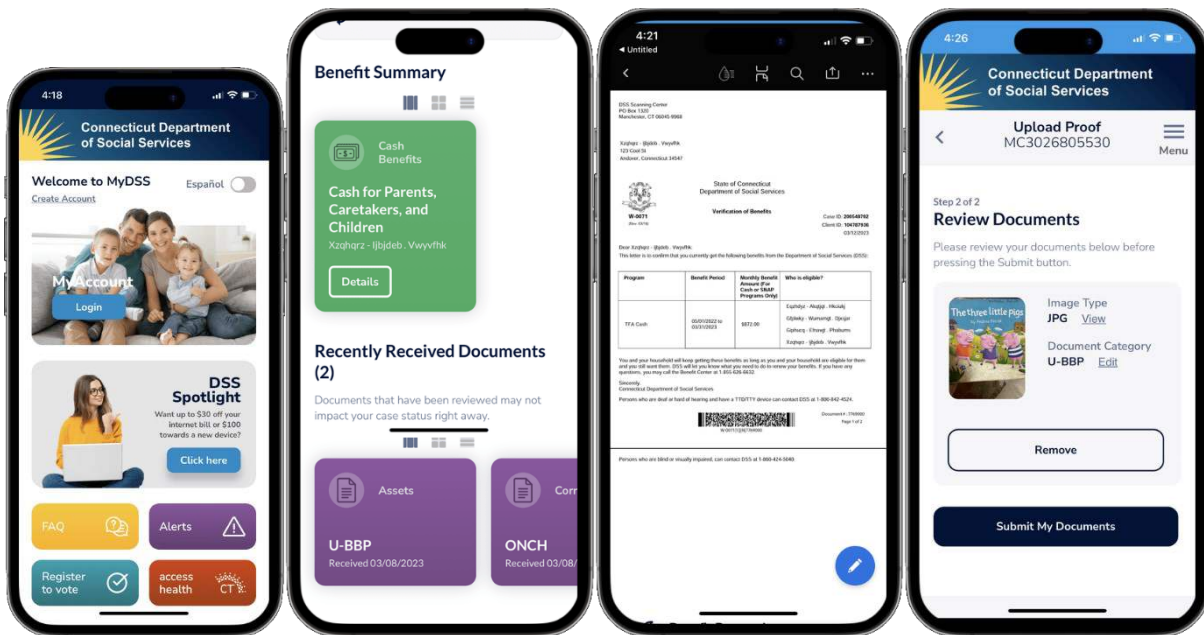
4:18

Connecticut Department of Social Services

Welcome to MyDSS
Español
Create Account

MyAccount
Login

DSS Spotlight
Want up to $30 off your internet bill or $100 towards a new device?
Click here

FAQ
Alerts
Register to vote
access health CT

Benefit Summary

Cash Benefits
Cash for Parents, Caretakers, and Children
Xzqhqrz - ljbjdeb . Vwyvfhk
Details

Recently Received Documents (2)
Documents that have been reviewed may not impact your case status right away.

Assets
U-BBP
Received 03/08/2023

Corr
ONCH
Received 03/08/

4:21
◂ Untitled

DSS Scanning Center
PO Box 1320
Manchester, CT 06045-9968

Xzqhqrz - ljbjdeb . Vwyvfhk
123 Cool St
Andover, Connecticut 14547

State of Connecticut
Department of Social Services
W-0671
Verification of Benefits
Case ID: 200549762
Client ID: 104707936
03/12/2023

Dear Xzqhqrz - ljbjdeb . Vwyvfhk:
This letter is to confirm that you currently get the following benefits from the Department of Social Services (DSS):

| Program | Benefit Period | Monthly Benefit Amount (For Cash or SNAP Programs Only) | Who is eligible? |
|---|---|---|---|
| TFA Cash | 05/01/2022 to 03/31/2023 | $872.00 | Espbdyz - Akqjgz . Hkcudj; Glyfeky - Wumungt . Ijzojsn; Gqhucrg - Efsnqt . Phabum; Xzqhqrz - ljbjdeb . Vwyvfhk |

You and your household will keep getting these benefits as long as you and your household are eligible for them and you still want them. DSS will let you know what you need to do to review your benefits. If you have any questions, you may call the Benefit Center at 1-855-626-6632.

Sincerely,
Connecticut Department of Social Services

Persons who are deaf or hard of hearing and have a TTY/TTY device can contact DSS at 1-800-842-4524.

Document #: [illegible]
Page 1 of 2

Persons who are blind or visually impaired, can contact DSS at 1-860-424-5040

4:26

Connecticut Department of Social Services

Upload Proof
MC3026805530
Menu

Step 2 of 2
Review Documents
Please review your documents below before pressing the Submit button.

The three little pigs
Image Type
JPG View
Document Category
U-BBP Edit

Remove

Submit My Documents